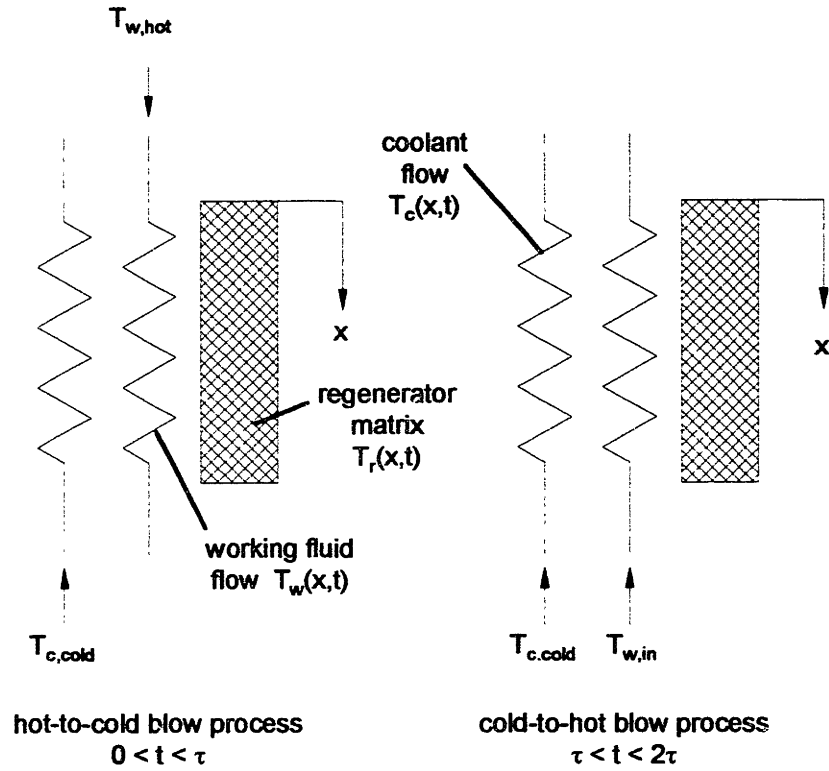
$T_{w,hot}$

coolant flow $T_c(x,t)$

x

x

regenerator matrix $T_r(x,t)$

working fluid flow $T_w(x,t)$

$T_{c,cold}$

$T_{c,cold}$

$T_{w,in}$

hot-to-cold blow process
$0 < t < \tau$

cold-to-hot blow process
$\tau < t < 2\tau$